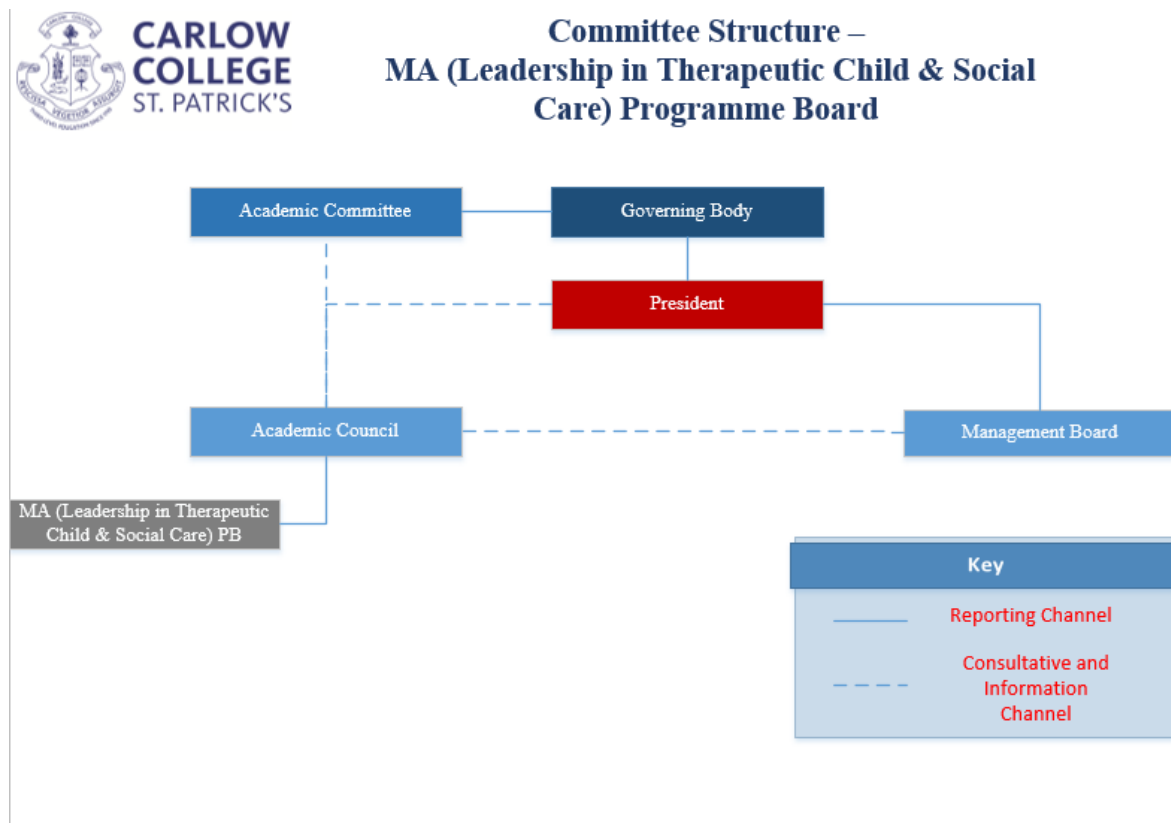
CARLOW COLLEGE ST. PATRICK'S

Committee Structure – MA (Leadership in Therapeutic Child & Social Care) Programme Board

Academic Committee

Governing Body

President

Academic Council

Management Board

MA (Leadership in Therapeutic Child & Social Care) PB

Key

Reporting Channel

Consultative and Information Channel